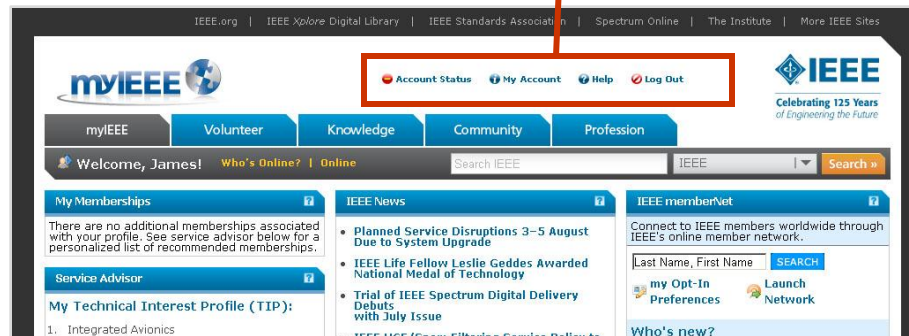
IEEE.org | IEEE Xplore Digital Library | IEEE Standards Association | Spectrum Online | The Institute | More IEEE Sites

myIEEE

Account Status My Account Help Log Out

IEEE
Celebrating 125 Years of Engineering the Future

myIEEE Volunteer Knowledge Community Profession

Welcome, James! Who's Online? | Online

Search IEEE IEEE Search »

My Memberships

There are no additional memberships associated with your profile. See service advisor below for a personalized list of recommended memberships.

Service Advisor

My Technical Interest Profile (TIP):

1. Integrated Avionics

IEEE News

• Planned Service Disruptions 3–5 August Due to System Upgrade

• IEEE Life Fellow Leslie Geddes Awarded National Medal of Technology

• Trial of IEEE Spectrum Digital Delivery Debuts with July Issue

• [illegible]

IEEE memberNet

Connect to IEEE members worldwide through IEEE's online member network.

Last Name, First Name SEARCH

my Opt-In Preferences

Launch Network

Who's new?